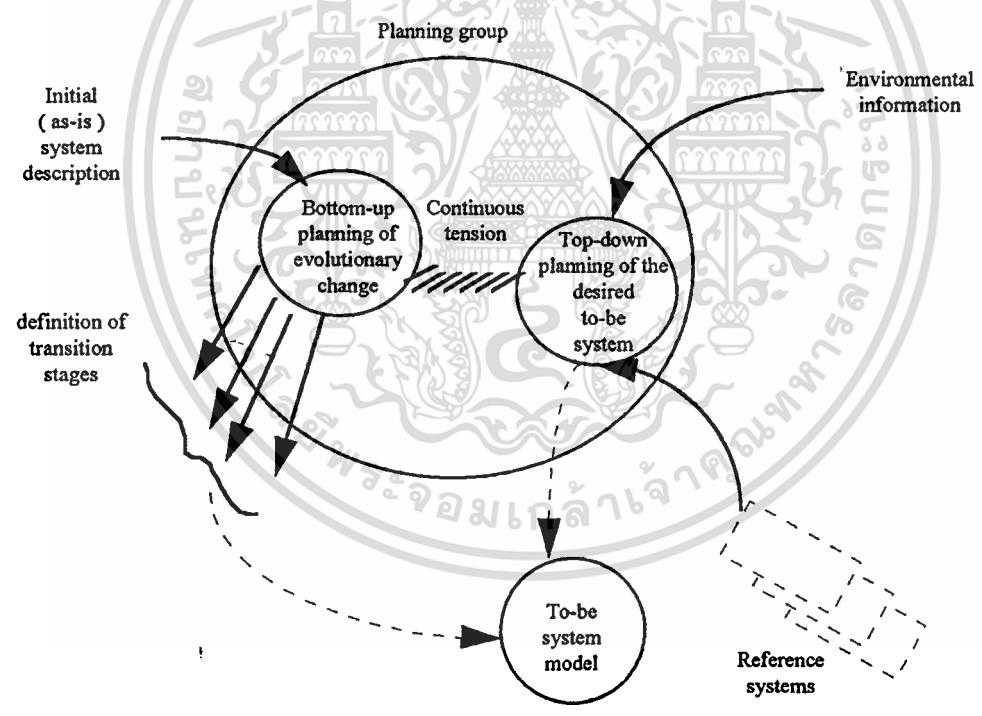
Planning group

Initial ( as-is ) system description

Environmental information

Bottom-up planning of evolutionary change

Continuous tension

Top-down planming of the desired to-be system

definition of transition stages

To-be system model

Reference systems